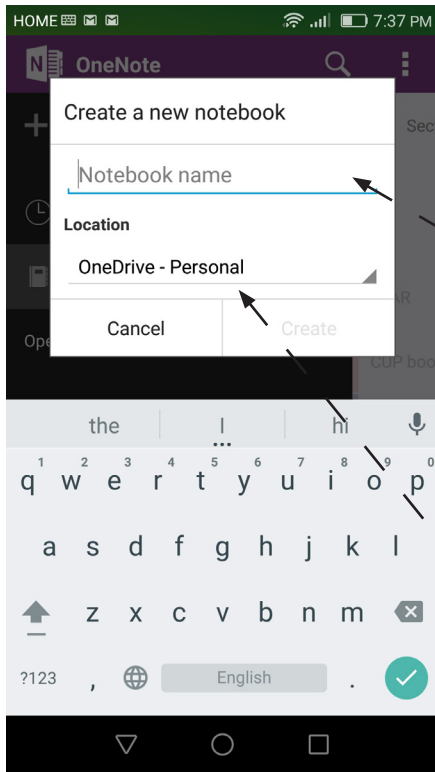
HOME

7:37 PM

OneNote

Create a new notebook

Notebook name

Location

OneDrive - Personal

Cancel

Create

Sec

Ope

AR

CUP boo

the

I

hi

1 q 2 w 3 e 4 r 5 t 6 y 7 u 8 i 9 o 0 p

a s d f g h j k l

z x c v b n m

?123

,

English

.